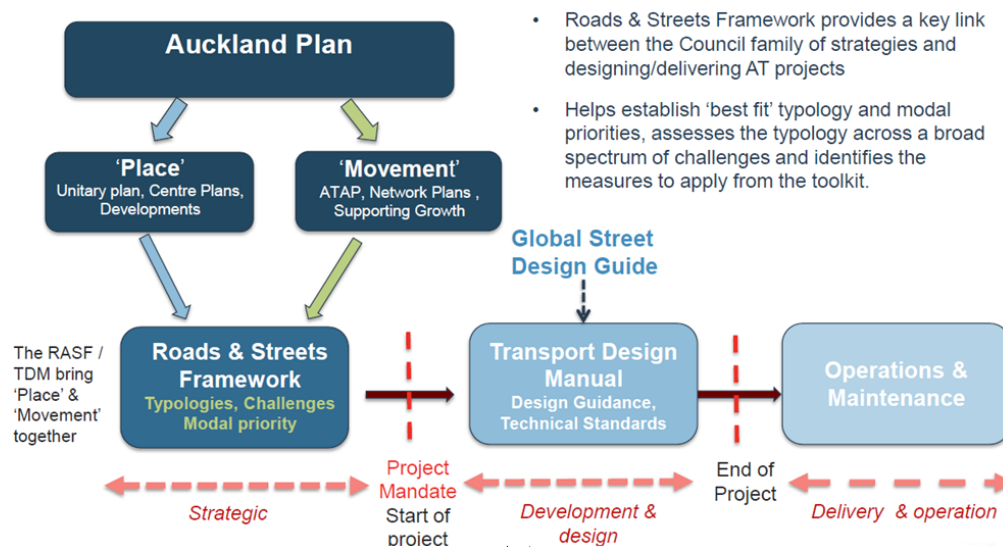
Auckland Plan

• Roads & Streets Framework provides a key link between the Council family of strategies and designing/delivering AT projects

• Helps establish 'best fit' typology and modal priorities, assesses the typology across a broad spectrum of challenges and identifies the measures to apply from the toolkit.

'Place'
Unitary plan, Centre Plans, Developments

'Movement'
ATAP, Network Plans , Supporting Growth

Global Street Design Guide

The RASF / TDM bring 'Place' & 'Movement' together

Roads & Streets Framework
Typologies, Challenges
Modal priority

Transport Design Manual
Design Guidance, Technical Standards

Operations & Maintenance

Project Mandate
Start of project

End of Project

Strategic

Development & design

Delivery & operation